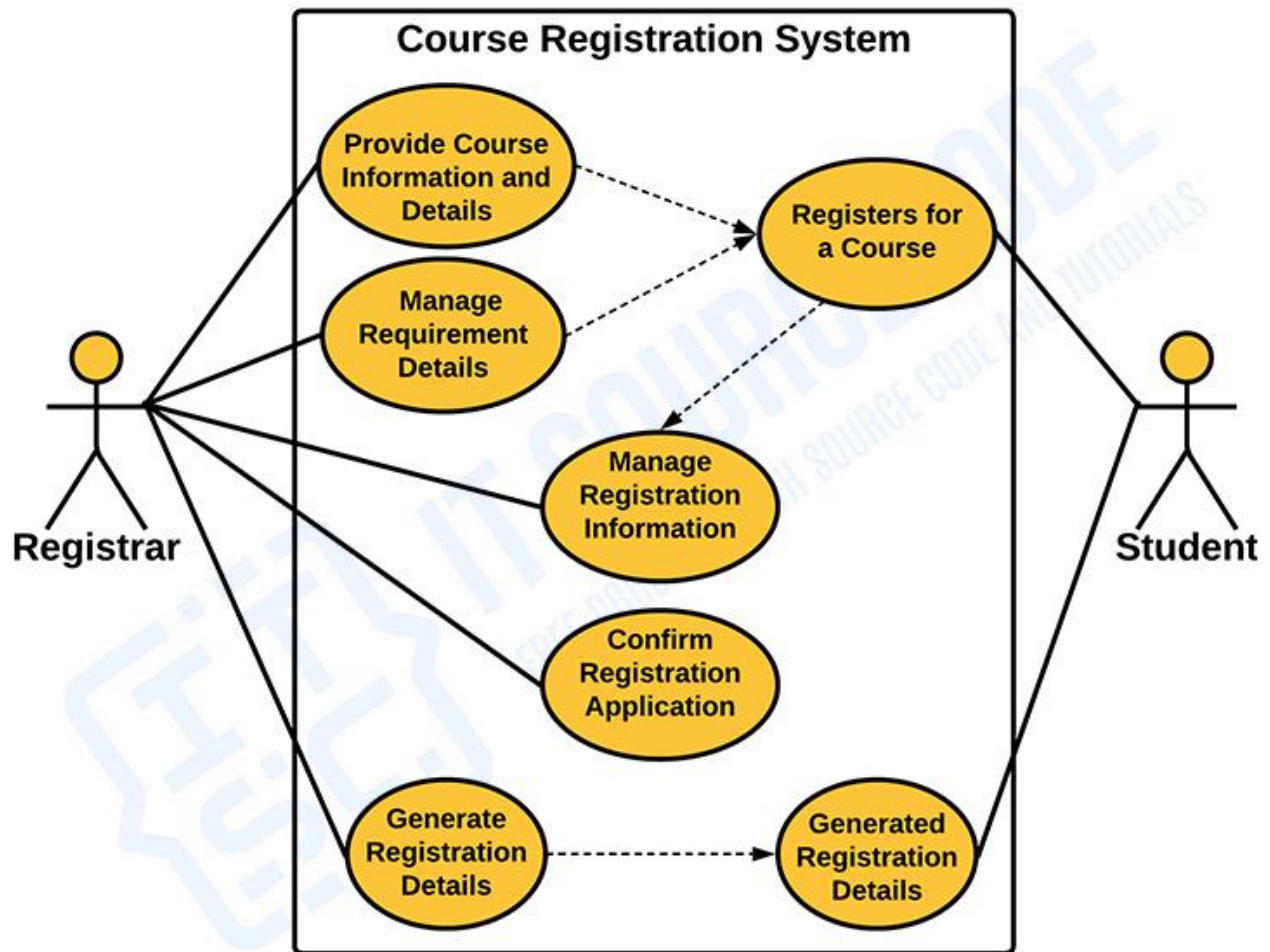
Course Registration System

Provide Course Information and Details

Manage Requirement Details

Registers for a Course

Manage Registration Information

Confirm Registration Application

Generate Registration Details

Generated Registration Details

Registrar

Student

IT SOURCECODE
FREE DOWNLOAD WITH SOURCE CODE AND TUTORIALS